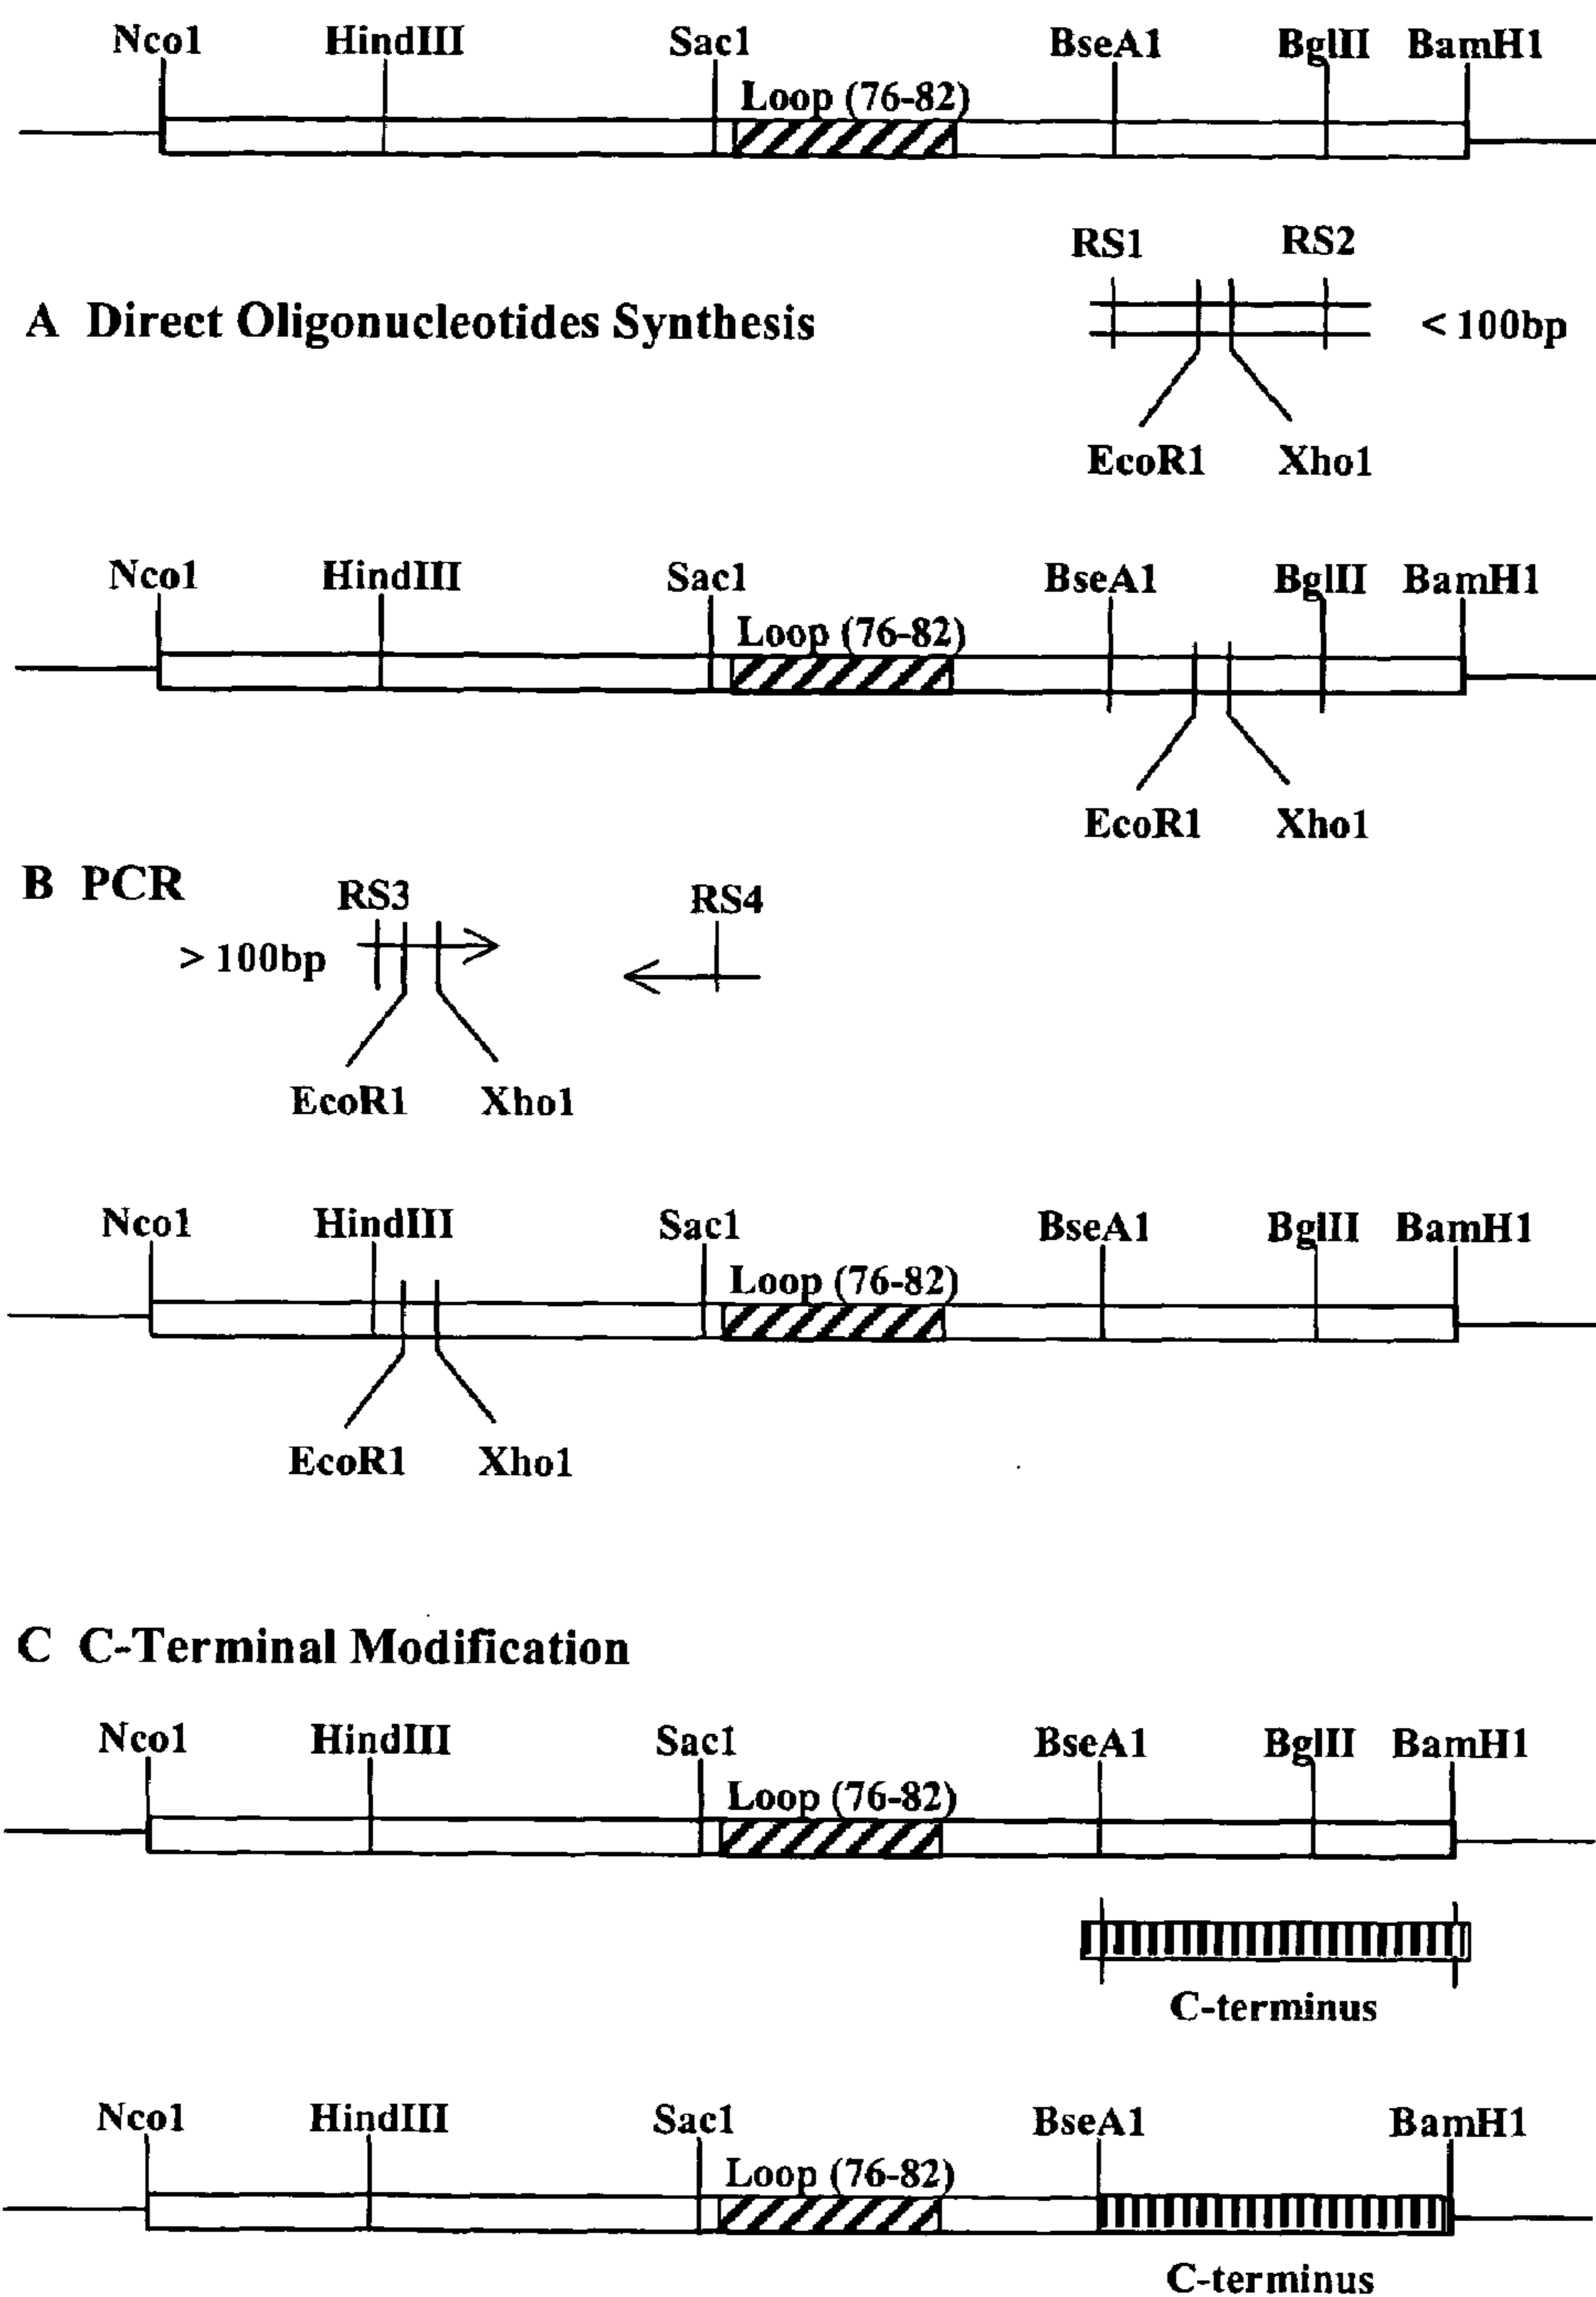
Nco1 HindIII Sac1 BseA1 BglII BamH1
Loop (76-82)

RS1 RS2
A Direct Oligonucleotides Synthesis
< 100bp
EcoR1 Xho1

Nco1 HindIII Sac1 BseA1 BglII BamH1
Loop (76-82)
EcoR1 Xho1

B PCR
RS3 RS4
> 100bp
EcoR1 Xho1

Nco1 HindIII Sac1 BseA1 BglII BamH1
Loop (76-82)
EcoR1 Xho1

C C-Terminal Modification

Nco1 HindIII Sac1 BseA1 BglII BamH1
Loop (76-82)
C-terminus

Nco1 HindIII Sac1 BseA1 BamH1
Loop (76-82)
C-terminus